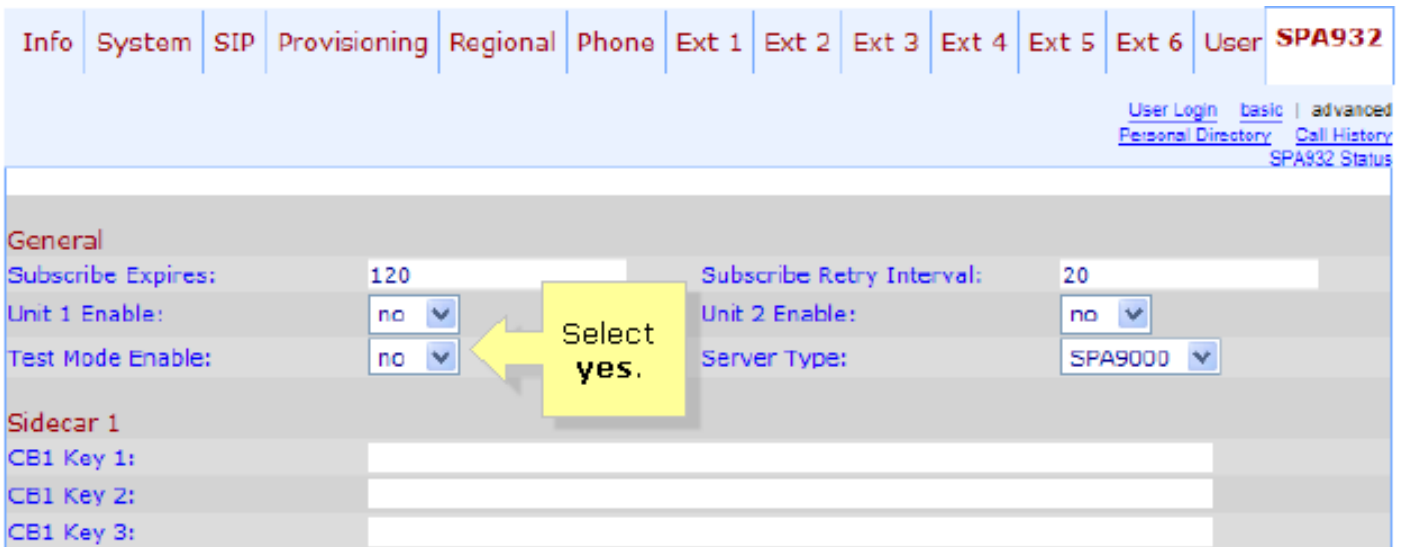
Info | System | SIP | Provisioning | Regional | Phone | Ext 1 | Ext 2 | Ext 3 | Ext 4 | Ext 5 | Ext 6 | User | SPA932

User Login basic | advanced
Personal Directory Call History
SPA932 Status

General

| | | | |
|---|---|---|---|
| Subscribe Expires: | 120 | Subscribe Retry Interval: | 20 |
| Unit 1 Enable: | no | Unit 2 Enable: | no |
| Test Mode Enable: | no | Server Type: | SPA9000 |

Select **yes**.

Sidecar 1

CB1 Key 1:
CB1 Key 2:
CB1 Key 3: